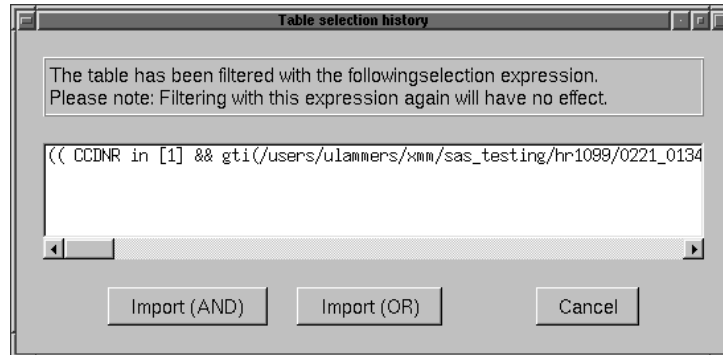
Table selection history

The table has been filtered with the followingselection expression.
Please note: Filtering with this expression again will have no effect.

(( CCDNR in [1] && gti(/users/ulammers/xmm/sas_testing/hr1099/0221_0134

Import (AND)
Import (OR)
Cancel